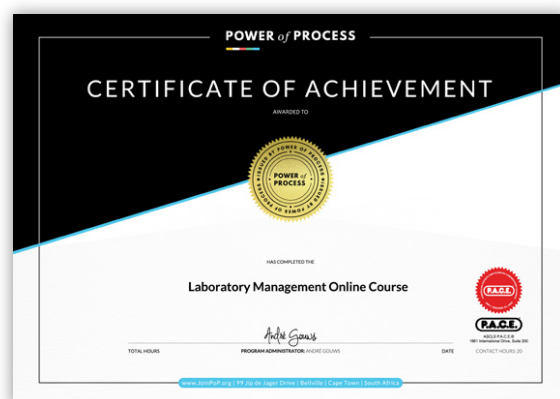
POWER of PROCESS

CERTIFICATE OF ACHIEVEMENT

AWARDED TO

ISSUED BY POWER OF PROCESS
POWER of PROCESS
ISSUED BY POWER OF PROCESS

HAS COMPLETED THE

Laboratory Management Online Course

P.A.C.E.

P.A.C.E.

ASCLS P.A.C.E.®
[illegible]

André Gouws

TOTAL HOURS

PROGRAM ADMINISTRATOR: ANDRÉ GOUWS

DATE

CONTACT HOURS: 20

www.JoinPoP.org | 99 Jip de Jager Drive | Bellville | Cape Town | South Africa